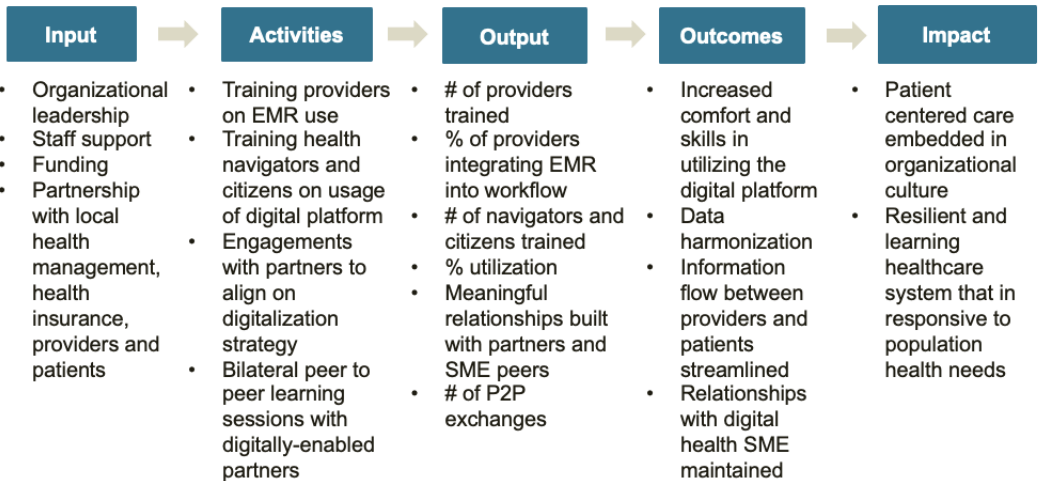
Input

- Organizational leadership
- Staff support
- Funding
- Partnership with local health management, health insurance, providers and patients

Activities

- Training providers on EMR use
- Training health navigators and citizens on usage of digital platform
- Engagements with partners to align on digitalization strategy
- Bilateral peer to peer learning sessions with digitally-enabled partners

Output

- # of providers trained
- % of providers integrating EMR into workflow
- # of navigators and citizens trained
- % utilization
- Meaningful relationships built with partners and SME peers
- # of P2P exchanges

Outcomes

- Increased comfort and skills in utilizing the digital platform
- Data harmonization
- Information flow between providers and patients streamlined
- Relationships with digital health SME maintained

Impact

- Patient centered care embedded in organizational culture
- Resilient and learning healthcare system that in responsive to population health needs